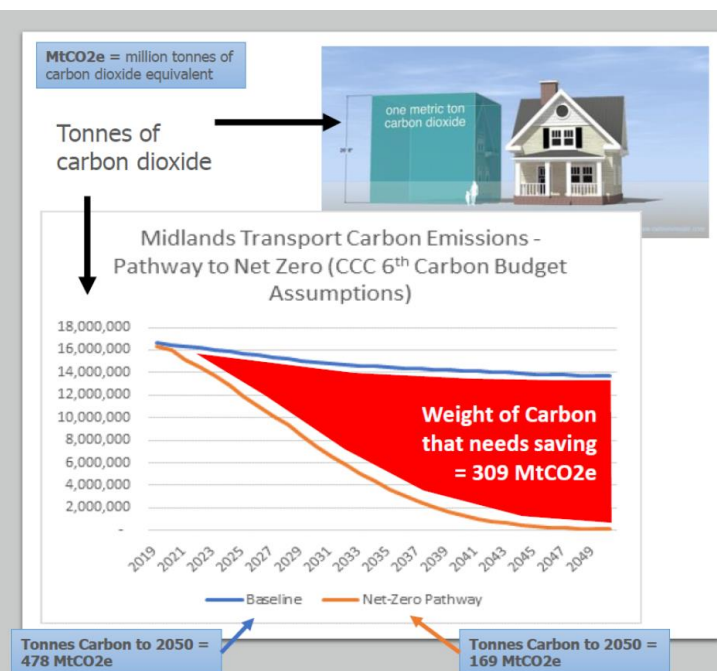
MtCO2e = million tonnes of carbon dioxide equivalent

Tonnes of carbon dioxide

one metric ton carbon dioxide

Midlands Transport Carbon Emissions - Pathway to Net Zero (CCC 6th Carbon Budget Assumptions)

18,000,000
16,000,000
14,000,000
12,000,000
10,000,000
8,000,000
6,000,000
4,000,000
2,000,000
-

2019 2021 2023 2025 2027 2029 2031 2033 2035 2037 2039 2041 2043 2045 2047 2049

Weight of Carbon that needs saving = 309 MtCO2e

Baseline
Net-Zero Pathway

Tonnes Carbon to 2050 = 478 MtCO2e

Tonnes Carbon to 2050 = 169 MtCO2e